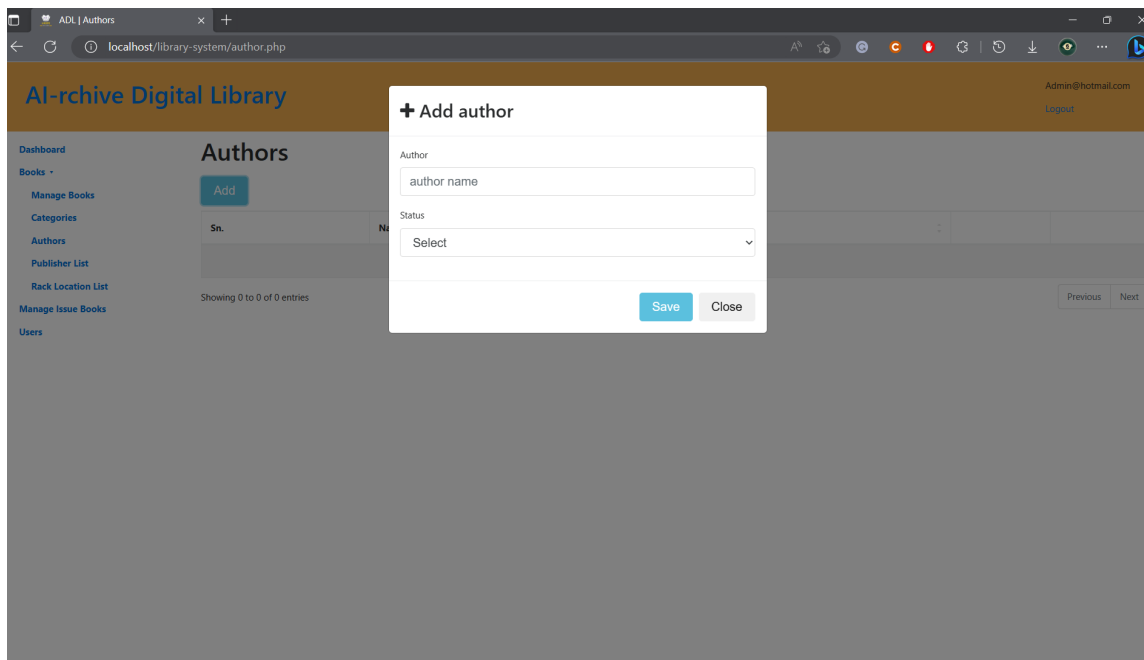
ADL | Authors

localhost/library-system/author.php

AI-rchive Digital Library

Admin@hotmail.com

Logout

Dashboard

Books

Manage Books

Categories

Authors

Publisher List

Rack Location List

Manage Issue Books

Users

Authors

Add

| Sn. | Na |
|---|---|

Showing 0 to 0 of 0 entries

Previous Next

+ Add author

Author

author name

Status

Select

Save Close